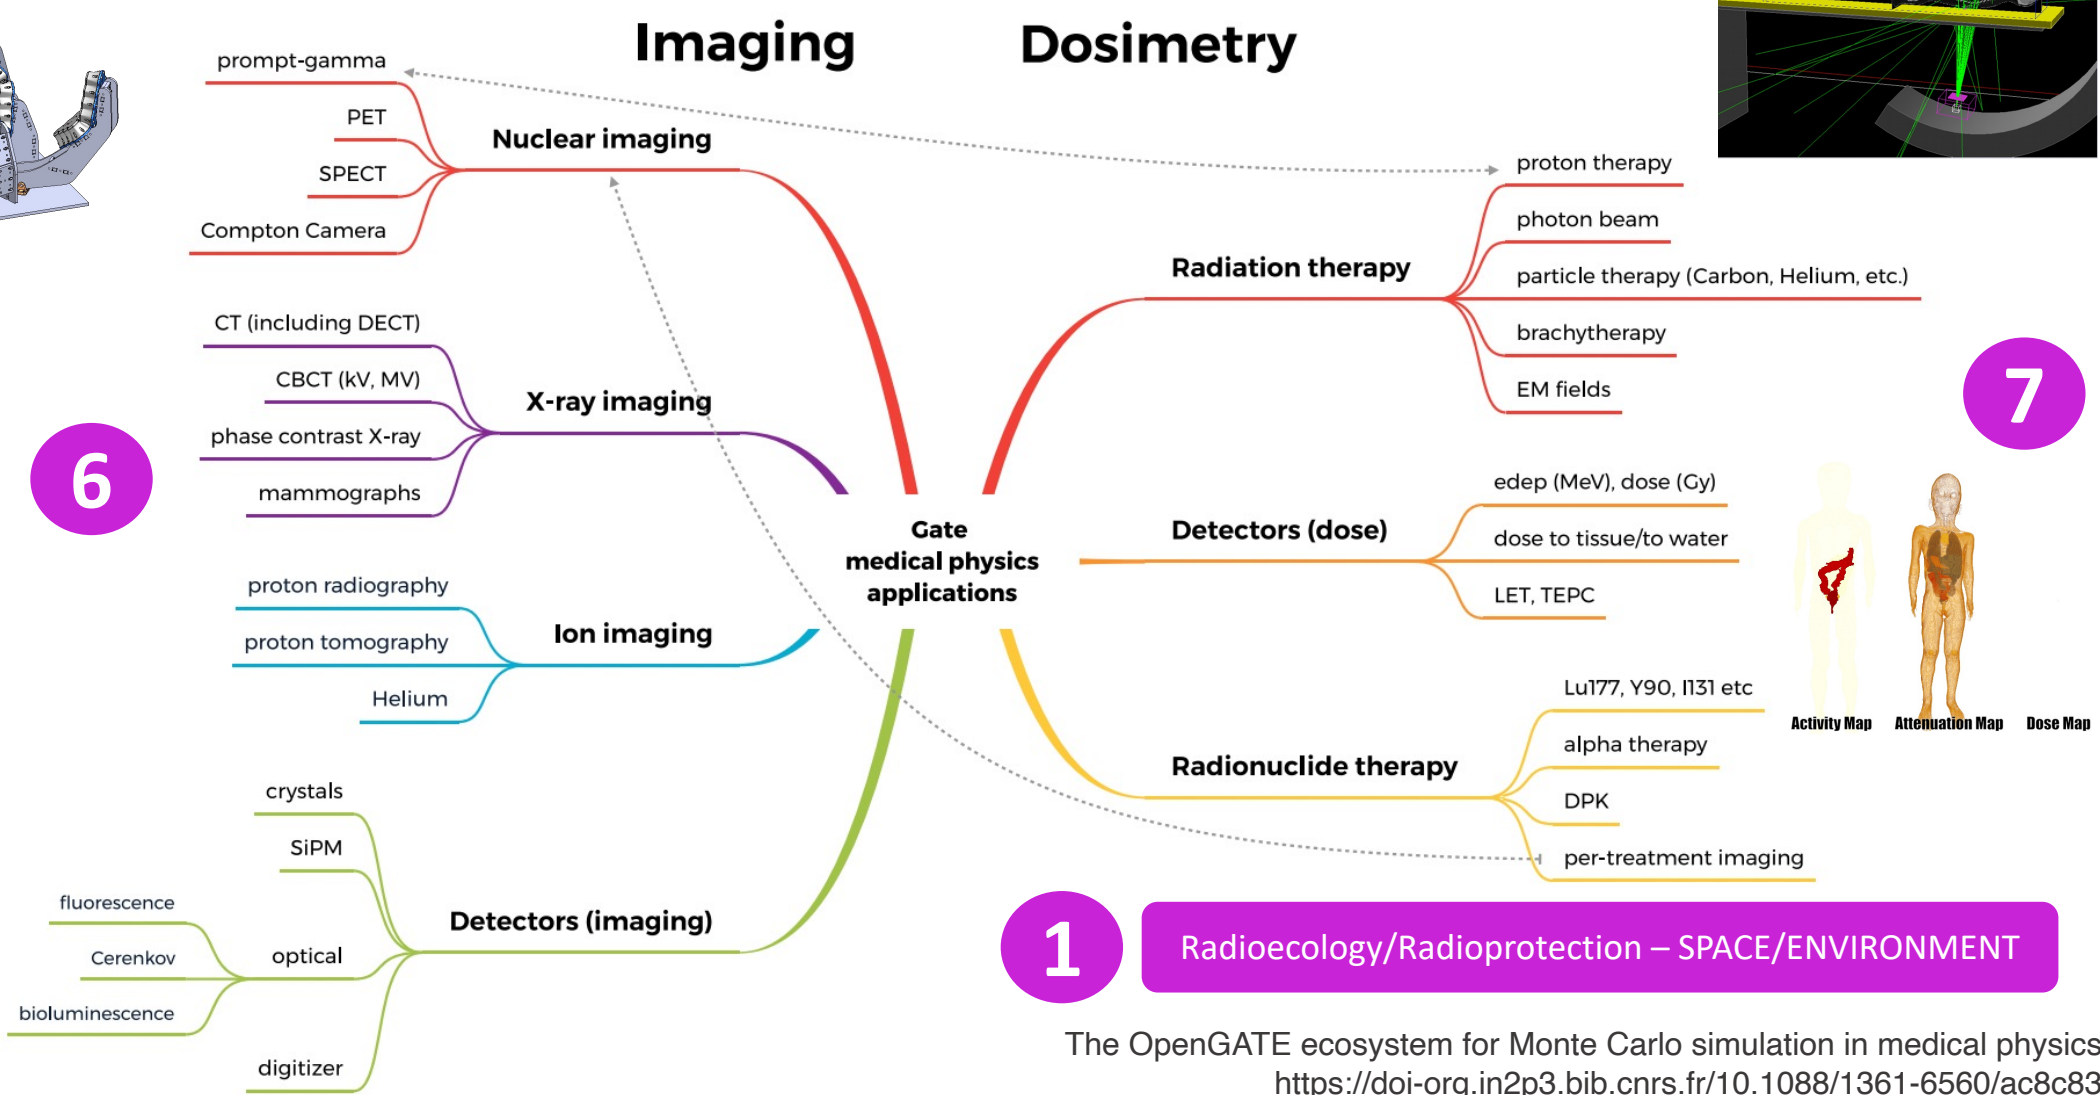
Imaging

Dosimetry

prompt-gamma

PET

SPECT

Compton Camera

Nuclear imaging

CT (including DECT)

CBCT (kV, MV)

phase contrast X-ray

mammographs

X-ray imaging

6

proton radiography

proton tomography

Helium

Ion imaging

crystals

SiPM

fluorescence

Cerenkov

bioluminescence

optical

digitizer

Detectors (imaging)

Gate medical physics applications

Radiation therapy

proton therapy

photon beam

particle therapy (Carbon, Helium, etc.)

brachytherapy

EM fields

7

Detectors (dose)

edep (MeV), dose (Gy)

dose to tissue/to water

LET, TEPC

Activity Map

Attenuation Map

Dose Map

Radionuclide therapy

Lu177, Y90, I131 etc

alpha therapy

DPK

per-treatment imaging

1

Radioecology/Radioprotection – SPACE/ENVIRONMENT

The OpenGATE ecosystem for Monte Carlo simulation in medical physics
https://doi-org.in2p3.bib.cnrs.fr/10.1088/1361-6560/ac8c83